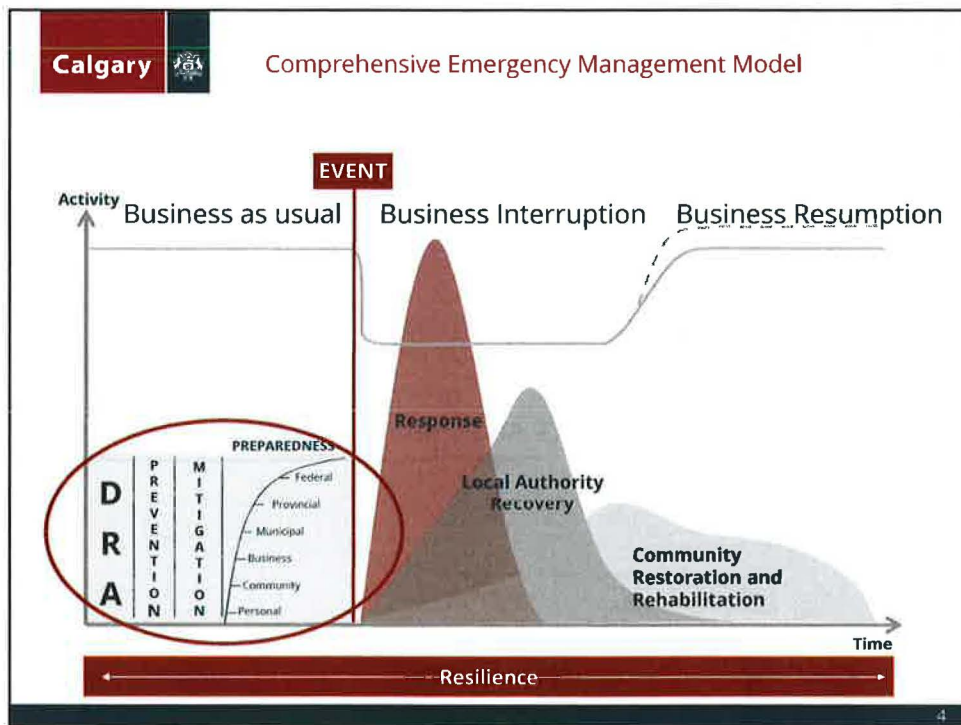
Calgary

Comprehensive Emergency Management Model

EVENT

Activity

Business as usual

Business Interruption

Business Resumption

Response

Local Authority Recovery

Community Restoration and Rehabilitation

D R A

PREVENTION

MITIGATION

PREPAREDNESS

Federal

Provincial

Municipal

Business

Community

Personal

Time

Resilience

4